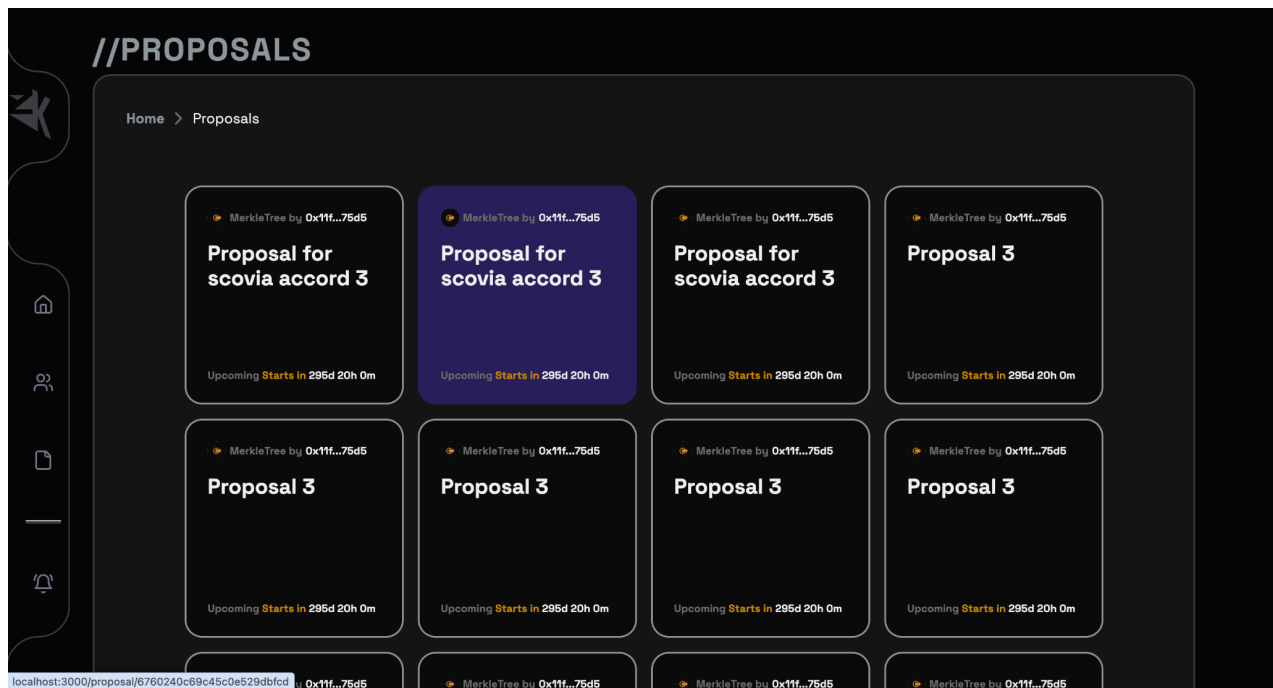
//PROPOSALS

Home > Proposals

MerkleTree by 0x11f...75d5
Proposal for scovia accord 3
Upcoming Starts in 295d 20h 0m

MerkleTree by 0x11f...75d5
Proposal for scovia accord 3
Upcoming Starts in 295d 20h 0m

MerkleTree by 0x11f...75d5
Proposal for scovia accord 3
Upcoming Starts in 295d 20h 0m

MerkleTree by 0x11f...75d5
Proposal 3
Upcoming Starts in 295d 20h 0m

MerkleTree by 0x11f...75d5
Proposal 3
Upcoming Starts in 295d 20h 0m

MerkleTree by 0x11f...75d5
Proposal 3
Upcoming Starts in 295d 20h 0m

MerkleTree by 0x11f...75d5
Proposal 3
Upcoming Starts in 295d 20h 0m

MerkleTree by 0x11f...75d5
Proposal 3
Upcoming Starts in 295d 20h 0m

localhost:3000/proposal/6760240c69c45c0e529dbfcd by 0x11f...75d5

MerkleTree by 0x11f...75d5

MerkleTree by 0x11f...75d5

MerkleTree by 0x11f...75d5